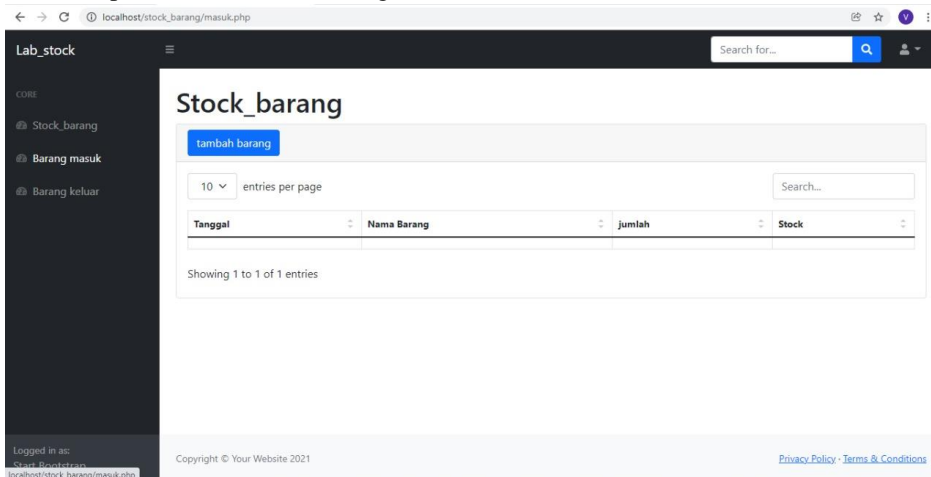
localhost/stock_barang/masuk.php

Lab_stock

Search for...

CORE

Stock_barang

Barang masuk

Barang keluar

Stock_barang

tambah barang

10 entries per page

Search...

| Tanggal | Nama Barang | jumlah | Stock |
|---|---|---|---|
| | | | |

Showing 1 to 1 of 1 entries

Logged in as:
Start Bootstrap

localhost/stock_barang/masuk.php

Copyright © Your Website 2021

Privacy Policy · Terms & Conditions